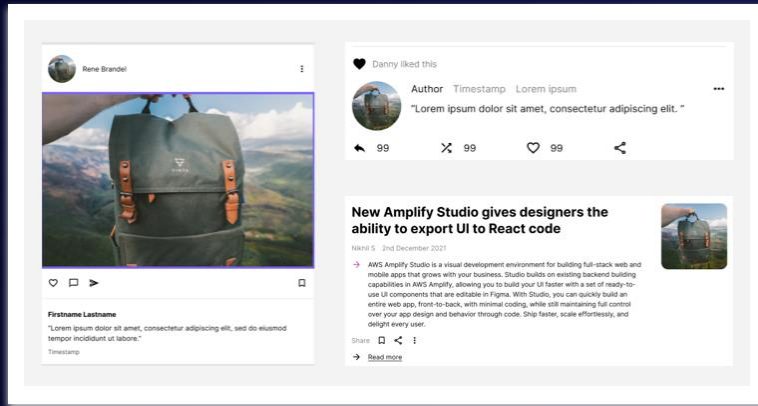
Rene Brandel

Firstname Lastname

"Lorem ipsum dolor sit amet, consectetur adipiscing elit, sed do eiusmod tempor incididunt ut labore."

Timestamp

Danny liked this

Author Timestamp Lorem ipsum

"Lorem ipsum dolor sit amet, consectetur adipiscing elit. "

99 99 99

New Amplify Studio gives designers the ability to export UI to React code

Nikhil S 2nd December 2021

AWS Amplify Studio is a visual development environment for building full-stack web and mobile apps that grows with your business. Studio builds on existing backend building capabilities in AWS Amplify, allowing you to build your UI faster with a set of ready-to-use UI components that are editable in Figma. With Studio, you can quickly build an entire web app, front-to-back, with minimal coding, while still maintaining full control over your app design and behavior through code. Ship faster, scale effortlessly, and delight every user.

Share

Read more